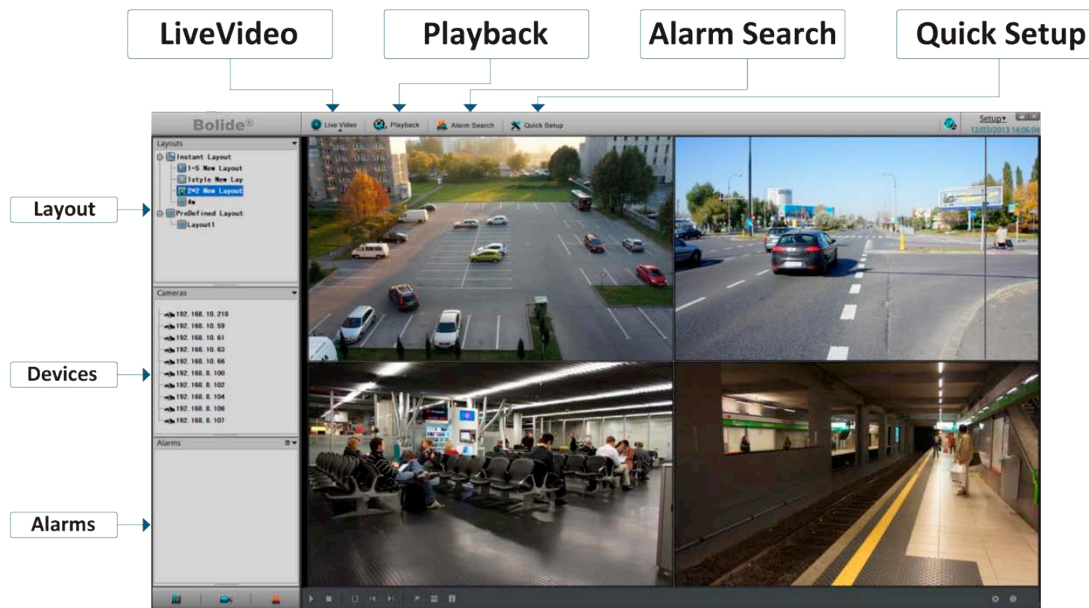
LiveVideo
Playback
Alarm Search
Quick Setup

Bolide®
Live Video
Playback
Alarm Search
Quick Setup
Setup▾
12/03/2013 14:06:0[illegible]

Layout
Devices
Alarms

Layouts
Instant Layout
1-5 New Layout
1style New Lay
2*2 New Layout
4a
PreDefined Layout
Layout1

Cameras
192.168.10.210
192.168.10.59
192.168.10.61
192.168.10.63
192.168.10.66
192.168.8.100
192.168.8.102
192.168.8.104
192.168.8.106
192.168.8.107

Alarms